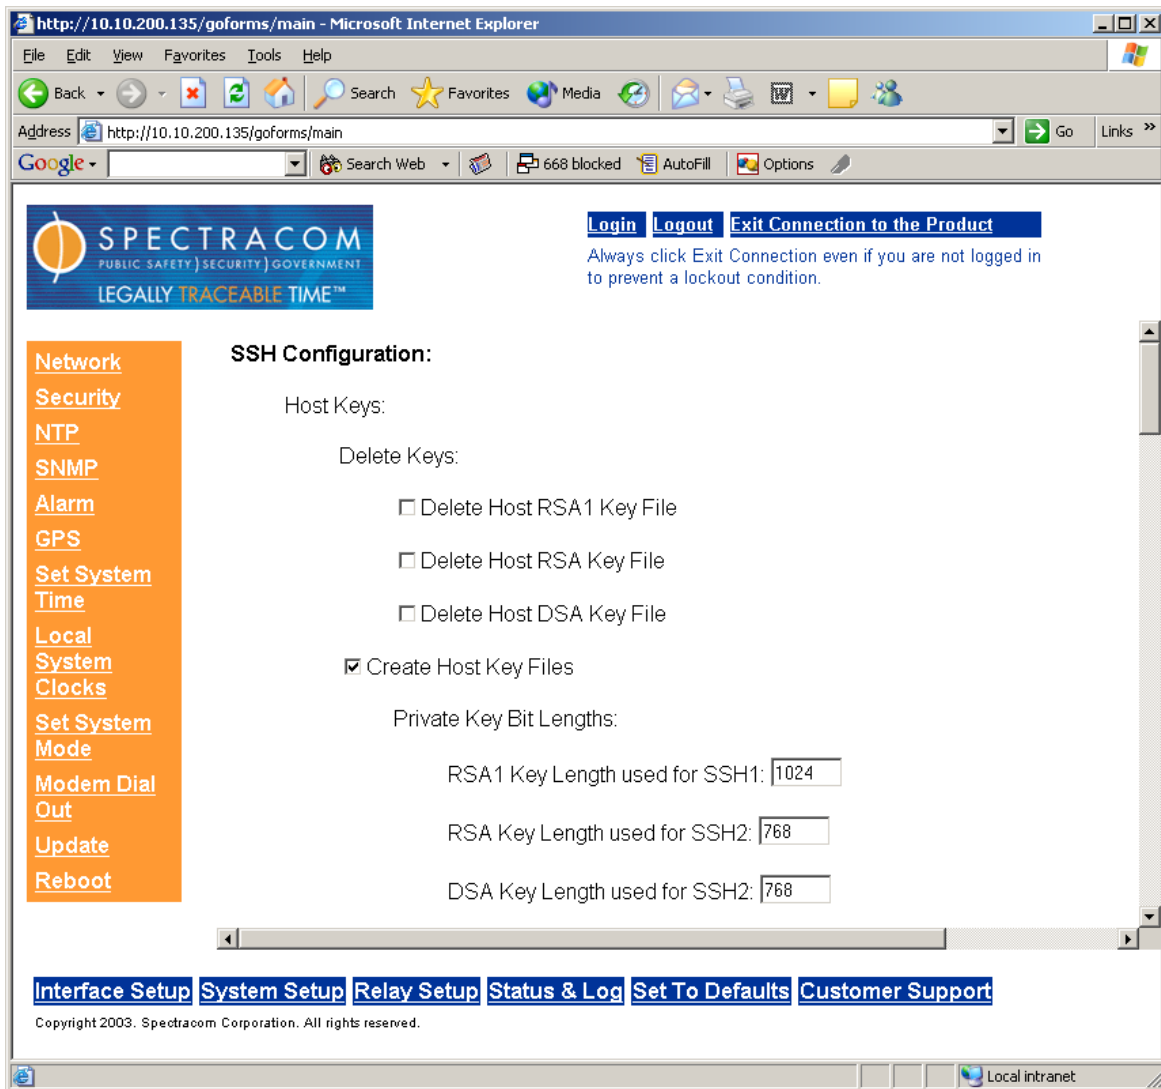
http://10.10.200.135/goforms/main - Microsoft Internet Explorer

File Edit View Favorites Tools Help

Back Search Favorites Media

Address http://10.10.200.135/goforms/main Go Links

Google Search Web 668 blocked AutoFill Options

SPECTRACOM
PUBLIC SAFETY | SECURITY | GOVERNMENT
LEGALLY TRACEABLE TIME™

Login Logout Exit Connection to the Product
Always click Exit Connection even if you are not logged in to prevent a lockout condition.

Network
Security
NTP
SNMP
Alarm
GPS
Set System Time
Local System Clocks
Set System Mode
Modem Dial Out
Update
Reboot

SSH Configuration:

Host Keys:

Delete Keys:

☐ Delete Host RSA1 Key File

☐ Delete Host RSA Key File

☐ Delete Host DSA Key File

☑ Create Host Key Files

Private Key Bit Lengths:

RSA1 Key Length used for SSH1: 1024

RSA Key Length used for SSH2: 768

DSA Key Length used for SSH2: 768

Interface Setup System Setup Relay Setup Status & Log Set To Defaults Customer Support

Copyright 2003. Spectracom Corporation. All rights reserved.

Local intranet